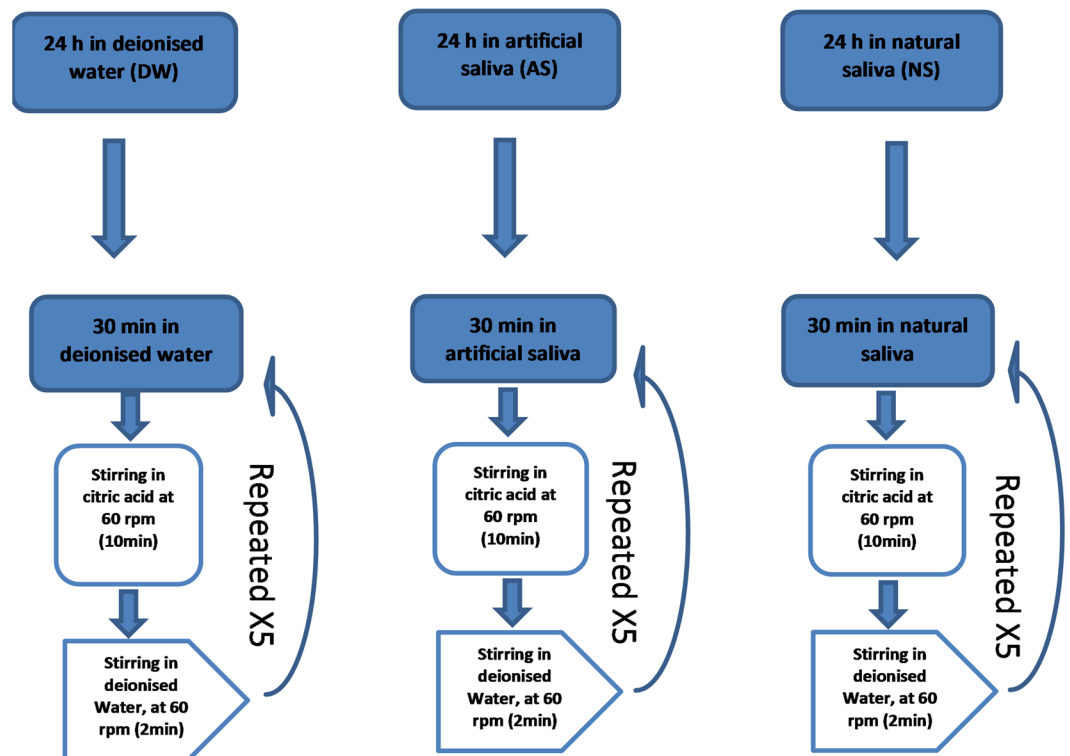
24 h in deionised water (DW)

30 min in deionised water

Stirring in citric acid at 60 rpm (10min)

Stirring in deionised Water, at 60 rpm (2min)

Repeated X5

24 h in artificial saliva (AS)

30 min in artificial saliva

Stirring in citric acid at 60 rpm (10min)

Stirring in deionised Water, at 60 rpm (2min)

Repeated X5

24 h in natural saliva (NS)

30 min in natural saliva

Stirring in citric acid at 60 rpm (10min)

Stirring in deionised Water, at 60 rpm (2min)

Repeated X5